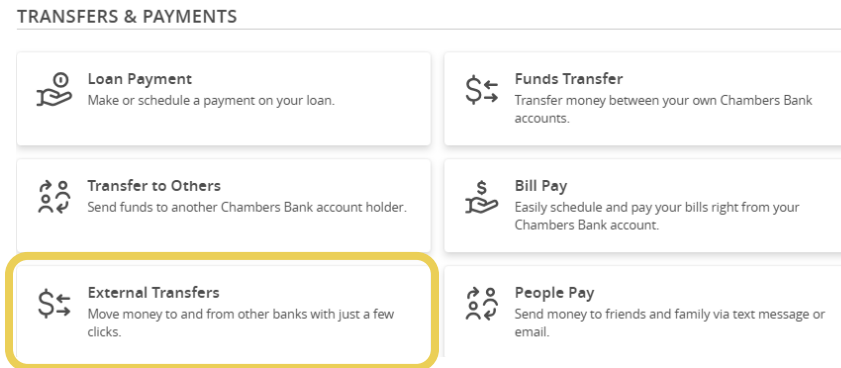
TRANSFERS & PAYMENTS

Loan Payment
Make or schedule a payment on your loan.

Funds Transfer
Transfer money between your own Chambers Bank accounts.

Transfer to Others
Send funds to another Chambers Bank account holder.

Bill Pay
Easily schedule and pay your bills right from your Chambers Bank account.

External Transfers
Move money to and from other banks with just a few clicks.

People Pay
Send money to friends and family via text message or email.